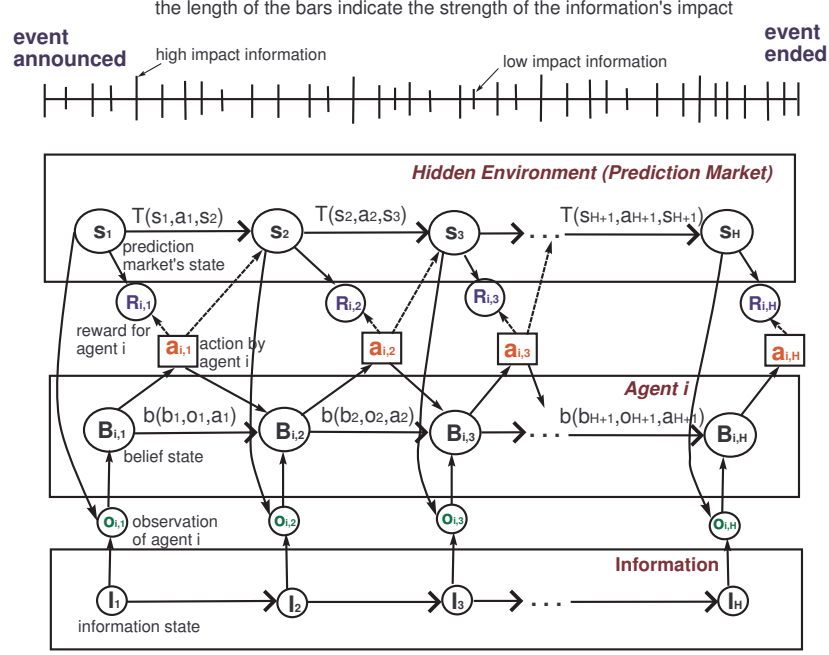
the length of the bars indicate the strength of the information's impact

event announced

high impact information

low impact information

event ended

Hidden Environment (Prediction Market)

$s_1$

$T(s_1,a_1,s_2)$

$s_2$

$T(s_2,a_2,s_3)$

$s_3$

...

$T(s_{H+1},a_{H+1},s_{H+1})$

$s_H$

prediction market's state

$R_{i,1}$

$R_{i,2}$

$R_{i,3}$

$R_{i,H}$

reward for agent i

$a_{i,1}$

action by agent i

$a_{i,2}$

$a_{i,3}$

$a_{i,H}$

Agent i

$B_{i,1}$

$b(b_1,o_1,a_1)$

$B_{i,2}$

$b(b_2,o_2,a_2)$

$B_{i,3}$

...

$b(b_{H+1},o_{H+1},a_{H+1})$

$B_{i,H}$

belief state

$o_{i,1}$

observation of agent i

$o_{i,2}$

$o_{i,3}$

$o_{i,H}$

Information

$I_1$

$I_2$

$I_3$

...

$I_H$

information state